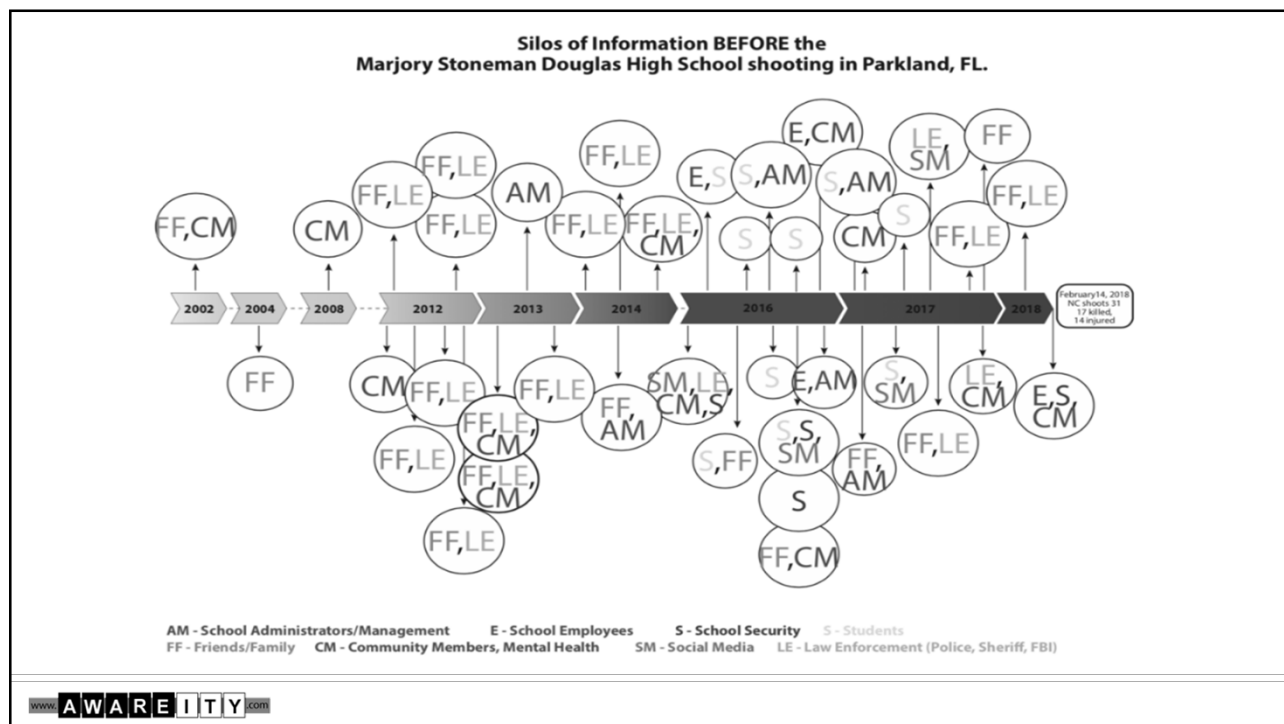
Silos of Information BEFORE the
Marjory Stoneman Douglas High School shooting in Parkland, FL.

FF,CM
CM
FF,LE
FF,LE
AM
FF,LE
FF,LE
FF,LE, CM
E,S
S,AM
E,CM
S,AM
LE, SM
FF
FF,LE
S
S
S
CM
FF,LE

2002
2004
2008
2012
2013
2014
2016
2017
2018
February14, 2018 NC shoots 31 17 killed, 14 injured

FF
CM
FF,LE
FF,LE, CM
FF,LE
FF,LE, CM
FF,LE
FF,LE
FF, AM
SM,LE, CM,S
S,FF
S
E,AM
S,S, SM
S
FF,CM
FF, AM
S, SM
FF,LE
LE, CM
E,S, CM

AM - School Administrators/Management E - School Employees S - School Security S - Students
FF - Friends/Family CM - Community Members, Mental Health SM - Social Media LE - Law Enforcement (Police, Sheriff, FBI)

www. AWAREITY .com